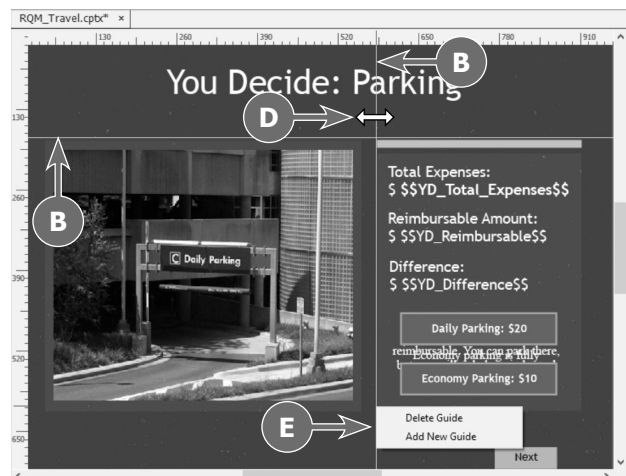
RQM_Travel.cptx* ×

130 260 390 520 650 780 910

130
260
390
520
650

You Decide: Parking

B

D

B

C Daily Parking

Total Expenses:
$ $$YD_Total_Expenses$$

Reimbursable Amount:
$ $$YD_Reimbursable$$

Difference:
$ $$YD_Difference$$

Daily Parking: $20

reimbursable. You can park there,
Economy parking is fully

Economy Parking: $10

E

Delete Guide
Add New Guide

Next